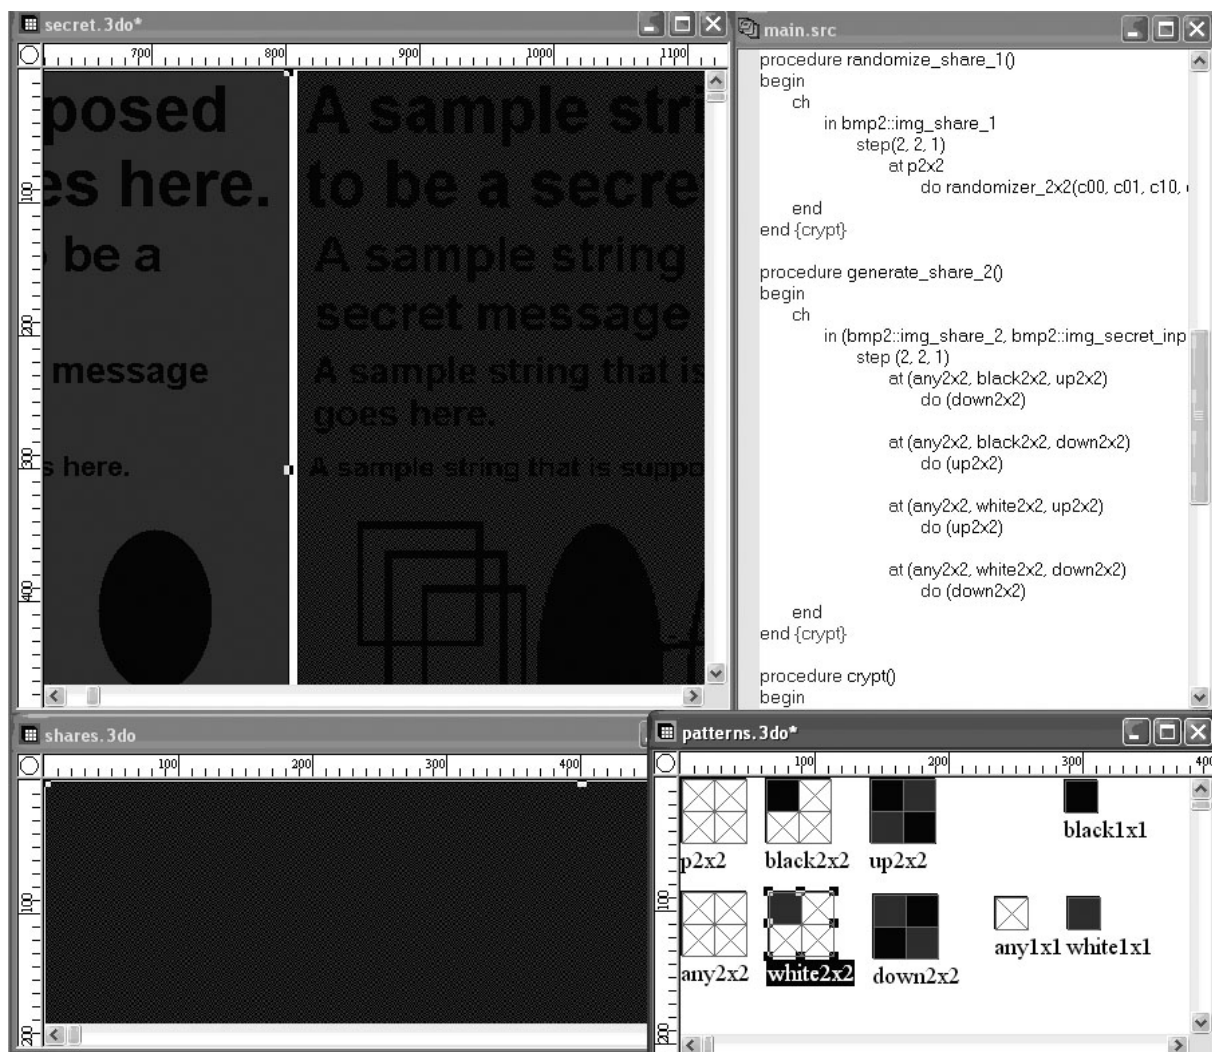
secret.3do*

700 800 900 1000 1100

100 200 300 400

posed
es here.
be a
message
s here.

A sample stri
to be a secre
A sample string
secret message
A sample string that is
goes here.
A sample string that is suppo

main.src

procedure randomize_share_1()
begin
ch
in bmp2::img_share_1
step(2, 2, 1)
at p2x2
do randomizer_2x2(c00, c01, c10, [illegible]
end
end {crypt}

procedure generate_share_2()
begin
ch
in (bmp2::img_share_2, bmp2::img_secret_inp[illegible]
step (2, 2, 1)
at (any2x2, black2x2, up2x2)
do (down2x2)

at (any2x2, black2x2, down2x2)
do (up2x2)

at (any2x2, white2x2, up2x2)
do (up2x2)

at (any2x2, white2x2, down2x2)
do (down2x2)
end
end {crypt}

procedure crypt()
begin

shares.3do

100 200 300 400

100 200

patterns.3do*

100 200 300 400

p2x2 black2x2 up2x2 black1x1

any2x2 white2x2 down2x2 any1x1 white1x1

100 200